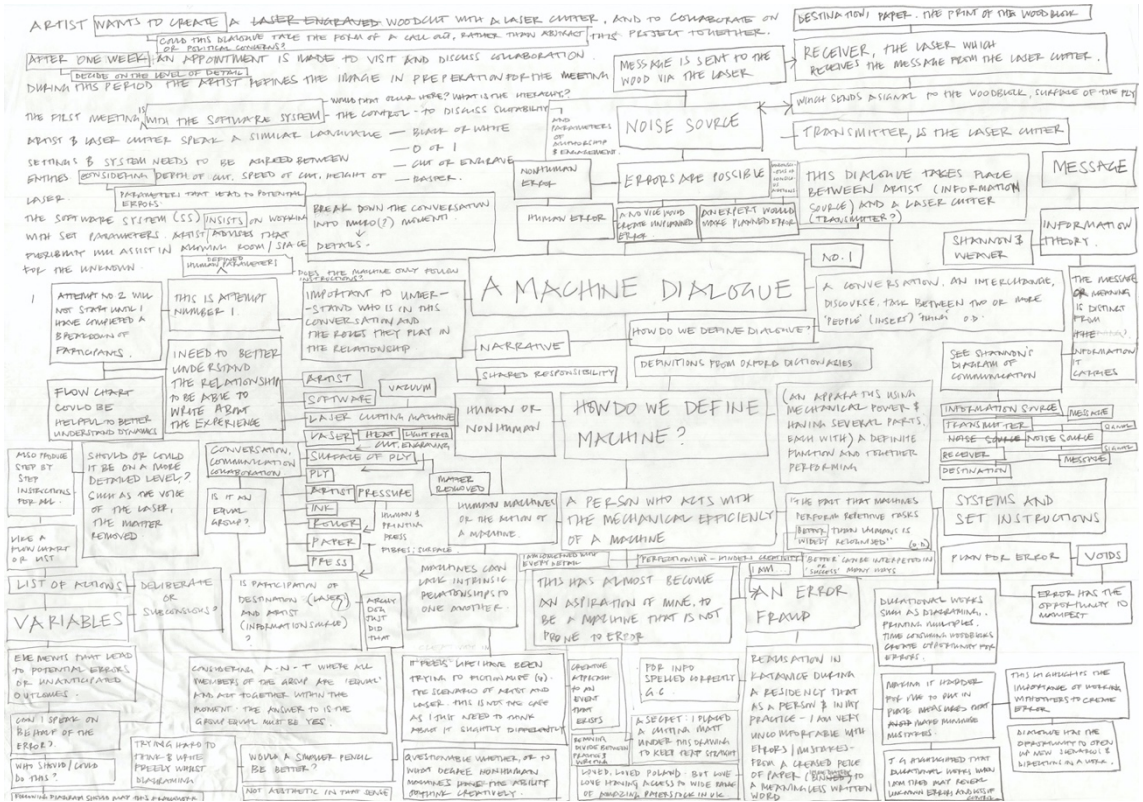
ARTIST WANTS TO CREATE A ~~LASER ENGRAVED~~ WOODCUT WITH A LASER CUTTER, AND TO COLLABORATE ON THIS PROJECT TOGETHER.
COULD THIS DIALOGUE TAKE THE FORM OF A CALL OUT, RATHER THAN ABSTRACT OR POLITICAL CONCERNS?

AFTER ONE WEEK AN APPOINTMENT IS MADE TO VISIT AND DISCUSS COLLABORATION
DECIDE ON THE LEVEL OF DETAIL
DURING THIS PERIOD THE ARTIST DEFINES THE IMAGE IN PREPERATION FOR THE MEETING

THE FIRST MEETING IS WITH THE SOFTWARE SYSTEM — WOULD THEY OCCUR HERE? WHAT IS THE INTERFACE?
— THE CONTROL — TO DISCUSS SUITABILITY
ARTIST & LASER CUTTER SPEAK A SIMILAR LANGUAGE — BLACK OR WHITE
— 0 OR 1
— CUT OR ENGRAVE
— RASTER
SETTINGS & SYSTEM NEEDS TO BE AGREED BETWEEN ENTITIES. CONSIDERING DEPTH OF CUT, SPEED OF CUT, HEIGHT OF LASER
PARAMETERS THAT LEAD TO POTENTIAL ERRORS.
THE SOFTWARE SYSTEM (SS) INSISTS ON WORKING WITH SET PARAMETERS. ARTIST ADVISES THAT FLEXIBILITY WILL ASSIST IN ALLOWING ROOM / SPACE FOR THE UNKNOWN.
DEFINED HUMAN PARAMETERS?

BREAK DOWN THE CONVERSATION INTO MACRO(?) MOMENTS
→ DETAILS.

DESTINATION, PAPER. THE PRINT OF THE WOODBLOCK
MESSAGE IS SENT TO THE WOOD VIA THE LASER
RECEIVER, THE LASER WHICH RECEIVES THE MESSAGE FROM THE LASER CUTTER.
WHICH SENDS A SIGNAL TO THE WOODBLOCK, SURFACE OF THE PLY
AND PARAMETERS OF MACHINE & ENVIRONMENT
NOISE SOURCE
TRANSMITTER, IS THE LASER CUTTER
NONHUMAN ERROR
ERRORS ARE POSSIBLE
THIS DIALOGUE TAKES PLACE BETWEEN ARTIST (INFORMATION SOURCE) AND A LASER CUTTER (TRANSMITTER?)
MESSAGE
HUMAN ERROR
A NOVICE WOULD CREATE UNPLANNED ERRORS
AN EXPERT WOULD MAKE PLANNED ERRORS
INFORMATION THEORY.
SHANNON & WEAVER
NO. 1
THE MESSAGE OR MEANING IS DISTINCT FROM THE INFORMATION IT CARRIES

DOES THE MACHINE ONLY FOLLOW INSTRUCTIONS?
ATTEMPT NO 2 WILL NOT START UNTIL I HAVE COMPLETED A BREAKDOWN OF PARTICIANS.
THIS IS ATTEMPT NUMBER 1
IMPORTANT TO UNDERSTAND WHO IS IN THIS CONVERSATION AND THE ROLES THEY PLAY IN THE RELATIONSHIP
A MACHINE DIALOGUE
A CONVERSATION. AN INTERCHANGE, DISCOURSE. TALK BETWEEN TWO OR MORE 'PEOPLE' (INSERT) 'THING' O.D.
HOW DO WE DEFINE DIALOGUE?
DEFINITIONS FROM OXFORD DICTIONARIES
NARRATIVE
SHARED RESPONSIBILITY
I NEED TO BETTER UNDERSTAND THE RELATIONSHIP TO BE ABLE TO WRITE ABOUT THE EXPERIENCE
FLOW CHART COULD BE HELPFUL TO BETTER UNDERSTAND DYNAMICS
ARTIST
SOFTWARE
VACUUM
LASER CUTTING MACHINE
LASER
HEAT
LIGHT FREQ. CUT, ENGRAVING
SURFACE OF PLY
PLY
MATTER REMOVED
HUMAN OR NONHUMAN
HOW DO WE DEFINE MACHINE?
(AN APPARATUS USING MECHANICAL POWER & HAVING SEVERAL PARTS, EACH WITH A DEFINITE FUNCTION AND TOGETHER PERFORMING
SEE SHANNON'S DIAGRAM OF COMMUNICATION
INFORMATION SOURCE — MESSAGE
TRANSMITTER — SIGNAL
NOISE SOURCE
RECEIVER — MESSAGE
DESTINATION

ALSO PRODUCE STEP BY STEP INSTRUCTIONS FOR ALL.
SHOULD OR COULD IT BE ON A MORE DETAILED LEVEL? SUCH AS THE VOICE OF THE LASER, THE MATTER REMOVED
CONVERSATION, COMMUNICATION COLLABORATION
IS IT AN EQUAL GROUP?
ARTIST PRESSURE
INK
ROLLER
PAPER
HUMAN & PRINTING PRESS
FIBRES, SURFACE
PRESS
HUMAN MACHINES OR THE ACTION OF A MACHINE
A PERSON WHO ACTS WITH THE MECHANICAL EFFICIENCY OF A MACHINE
"THE FACT THAT MACHINES PERFORM REPETITIVE TASKS BETTER THAN HUMANS IS WIDELY RECOGNISED" (O.D.)
SYSTEMS AND SET INSTRUCTIONS
LIKE A FLOW CHART OR LIST.
AUTOMATED AND EVERY DETAIL
PERFECTIONISM — MINOR ERRORS
BETTER' OPEN TO INTERPRETATION OR 'SUCCESS' MANY WAYS
PLAN FOR ERROR
VOIDS
I AM
ERROR HAS THE OPPORTUNITY TO MANIFEST
LIST OF ACTIONS — DELIBERATE OR SUBCONSCIOUS?
IS PARTICIPATION OF DESTINATION (LASER?) AND ARTIST (INFORMATION SOURCE)
ABOUT DESTINATION THAT DID THAT
MACHINES CAN LACK INTRINSIC RELATIONSHIPS TO ONE ANOTHER.
THIS HAS ALMOST BECOME AN ASPIRATION OF MINE, TO BE A MACHINE THAT IS NOT PRONE TO ERROR
AN ERROR FRAUD
DIAGRAMMATIC WORKS SUCH AS DIAGRAMMING, PRINTING MULTIPLES. TIME CONSUMING WOODCUTS CREATE OPPORTUNITY FOR ERRORS.
VARIABLES
ELEMENTS THAT LEAD TO POTENTIAL ERRORS OR UNANTICIPATED OUTCOMES.
CAN I SPEAK ON BEHALF OF THE ERROR?
WHO SHOULD / COULD DO THIS?
CONSIDERING A-N-T WHERE ALL MEMBERS OF THE GROUP ARE 'EQUAL' AND ACT TOGETHER WITHIN THE MOMENT. THE ANSWER TO IS THE GROUP EQUAL MUST BE YES.
TRYING HARD TO THINK & WRITE FREELY WHILST DIAGRAMMING
WOULD A SHARPER PENCIL BE BETTER?
NOT AESTHETIC IN THAT SENSE
IT FEELS LIKE I HAVE BEEN TRYING TO FICTIONALISE (?). THE SCENARIO OF ARTIST AND LASER. THIS IS NOT THE CASE AS I THINK NEED TO THINK ABOUT IT SLIGHTLY DIFFERENTLY
QUESTIONABLE WHETHER, OR TO WHAT DEGREE NONHUMAN MACHINES POSSESS THE ABILITY TO BE CREATIVE ...
CREATIVE APPROACH TO AN EVENT THAT EXISTS
BEYOND DIVIDE BETWEEN HUMAN & MACHINE
FOR INFO SPELLED CORRECTLY G.C
A SECRET: I PLACED A CUTTING MATT UNDER THIS DRAWING TO KEEP THEM STRAIGHT
LOVED, LOVED POLAND. BUT LOVE LOVE HAVING ACCESS TO WIDE RANGE OF AMAZING PAPERSTOCK IN UK
REALISATION IN KATOWICE DURING A RESIDENCY THAT AS A PERSON & IN MY PRACTICE — I AM VERY UNCOMFORTABLE WITH ERRORS / MISTAKES. FROM A CREASED PIECE OF PAPER (BUMPED) TO A MEANINGLESS WRITTEN WORD
MAKING IT HARDER FOR ME TO BE IN PLACE WHERE THAT MAKE MISTAKES.
I AM ACKNOWLEDGED THAT DIAGRAMMATIC WORKS WHEN ... UNKNOWN ERRORS AND ...
THIS HIGHLIGHTS THE IMPORTANCE OF WORKING WITH OTHERS TO CREATE ERROR.
DIALOGUE HAS THE OPPORTUNITY TO OPEN UP NEW DIALOGUE DIRECTIONS IN A WORK.
FOLLOWING DIAGRAM SHOWS WHAT THIS ...